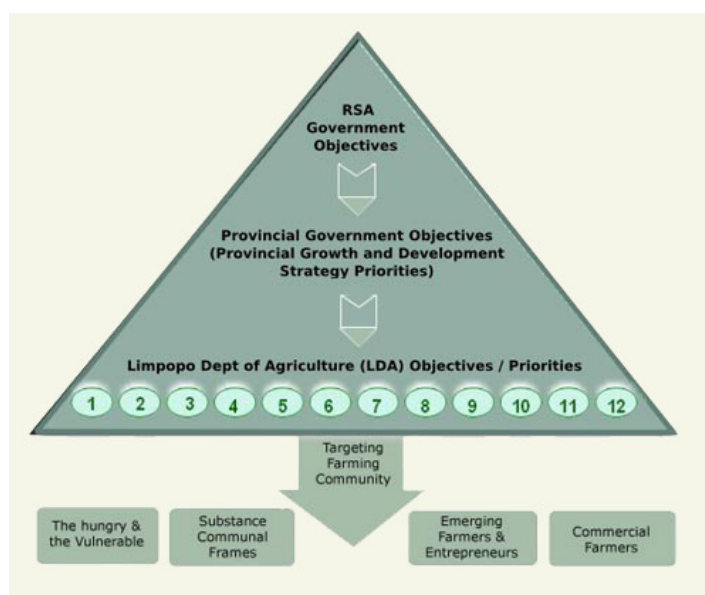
RSA Government Objectives

Provincial Government Objectives (Provincial Growth and Development Strategy Priorities)

Limpopo Dept of Agriculture (LDA) Objectives / Priorities

1 2 3 4 5 6 7 8 9 10 11 12

Targeting Farming Community

The hungry & the Vulnerable

Substance Communal Frames

Emerging Farmers & Entrepreneurs

Commercial Farmers